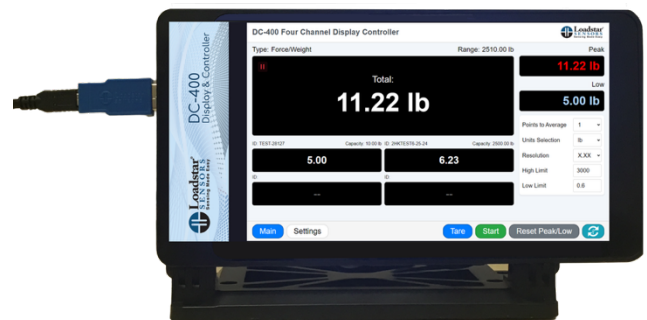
DC-400 Display & Controller

Loadstar SENSORS

DC-400 Four Channel Display Controller

Loadstar

Type: Force/Weight

Range: 2510.00 lb

Peak

11.22 lb

Low

5.00 lb

Total:

11.22 lb

Points to Average 1

Units Selection lb

Resolution X.XX

High Limit 3000

Low Limit 0.6

ID: TEST-28127 Capacity: 10.00 lb

5.00

ID: 24KTES78-25-24 Capacity: 2500.00 lb

6.23

ID:

--

ID:

--

Main

Settings

Tare

Start

Reset Peak/Low